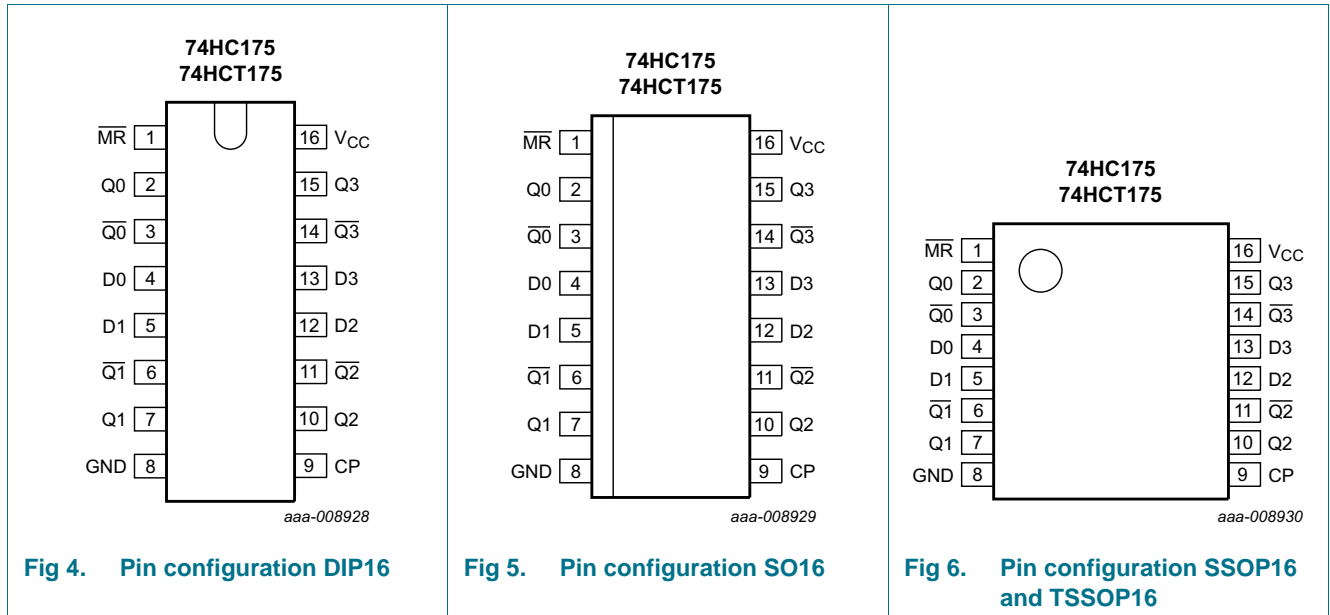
74HC175
74HCT175

$\overline{MR}$ 1
Q0 2
$\overline{Q0}$ 3
D0 4
D1 5
$\overline{Q1}$ 6
Q1 7
GND 8

16 $V_{CC}$
15 Q3
14 $\overline{Q3}$
13 D3
12 D2
11 $\overline{Q2}$
10 Q2
9 CP

aaa-008928

Fig 4. Pin configuration DIP16

74HC175
74HCT175

$\overline{MR}$ 1
Q0 2
$\overline{Q0}$ 3
D0 4
D1 5
$\overline{Q1}$ 6
Q1 7
GND 8

16 $V_{CC}$
15 Q3
14 $\overline{Q3}$
13 D3
12 D2
11 $\overline{Q2}$
10 Q2
9 CP

aaa-008929

Fig 5. Pin configuration SO16

74HC175
74HCT175

$\overline{MR}$ 1
Q0 2
$\overline{Q0}$ 3
D0 4
D1 5
$\overline{Q1}$ 6
Q1 7
GND 8

16 $V_{CC}$
15 Q3
14 $\overline{Q3}$
13 D3
12 D2
11 $\overline{Q2}$
10 Q2
9 CP

aaa-008930

Fig 6. Pin configuration SSOP16 and TSSOP16